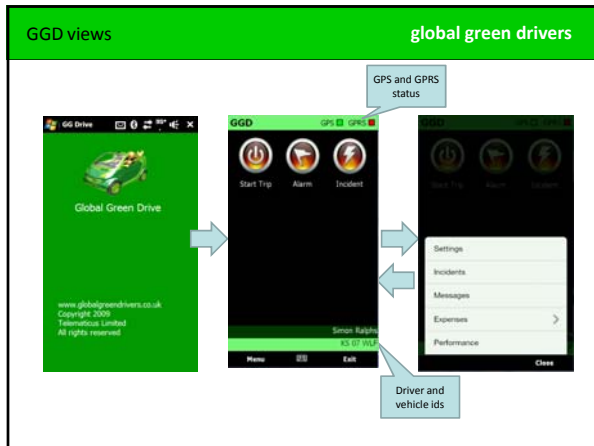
GGD views

global green drivers

GPS and GPRS status

GG Drive

Global Green Drive

www.globalgreendrivers.co.uk
Copyright 2009
Telematicus Limited
All rights reserved

GGD

GPS GPRS

Start Trip

Alarm

Incident

Simon Ralphs

KS 07 WLF

Menu

Exit

GGD

GPS GPRS

Start Trip

Alarm

Incident

Settings

Incidents

Messages

Expenses

Performance

Close

Driver and vehicle ids